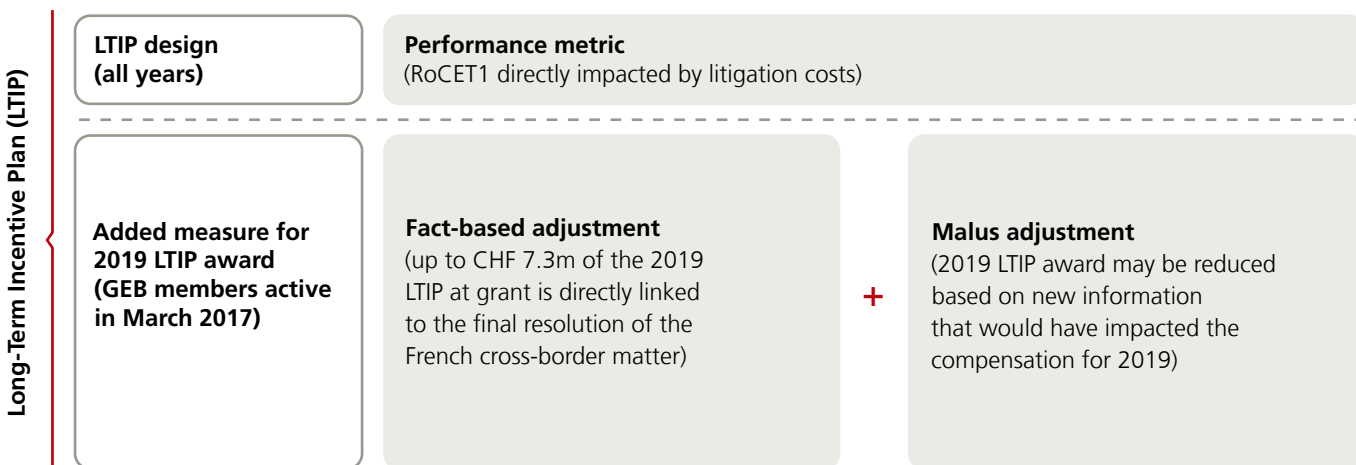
Long-Term Incentive Plan (LTIP)

LTIP design
(all years)

Performance metric
(RoCET1 directly impacted by litigation costs)

Added measure for 2019 LTIP award (GEB members active in March 2017)

Fact-based adjustment
(up to CHF 7.3m of the 2019 LTIP at grant is directly linked to the final resolution of the French cross-border matter)

+

Malus adjustment
(2019 LTIP award may be reduced based on new information that would have impacted the compensation for 2019)